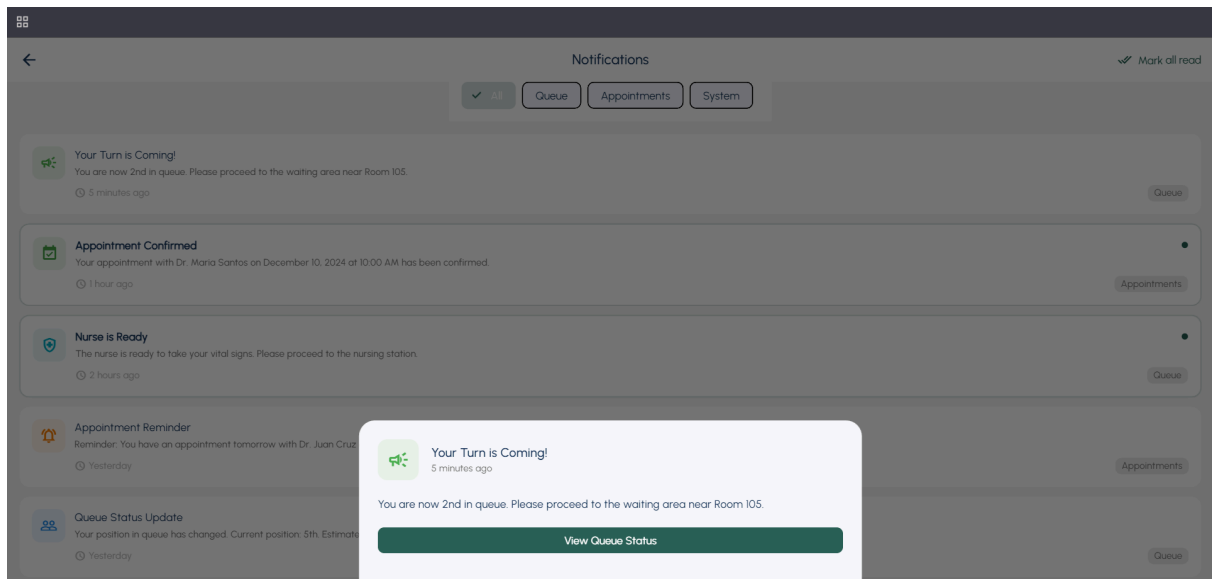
Notifications

Mark all read

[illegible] Queue Appointments System

Your Turn is Coming!
You are now 2nd in queue. Please proceed to the waiting area near Room 105.
5 minutes ago
Queue

Appointment Confirmed
Your appointment with Dr. Maria Santos on December 10, 2024 at 10:00 AM has been confirmed.
1 hour ago
Appointments

Nurse is Ready
The nurse is ready to take your vital signs. Please proceed to the nursing station.
2 hours ago
Queue

Appointment Reminder
Reminder: You have an appointment tomorrow with Dr. Juan Cruz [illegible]
Yesterday
Appointments

Queue Status Update
Your position in queue has changed. Current position: 5th. Estimate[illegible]
Yesterday
Queue

Your Turn is Coming!
5 minutes ago

You are now 2nd in queue. Please proceed to the waiting area near Room 105.

View Queue Status